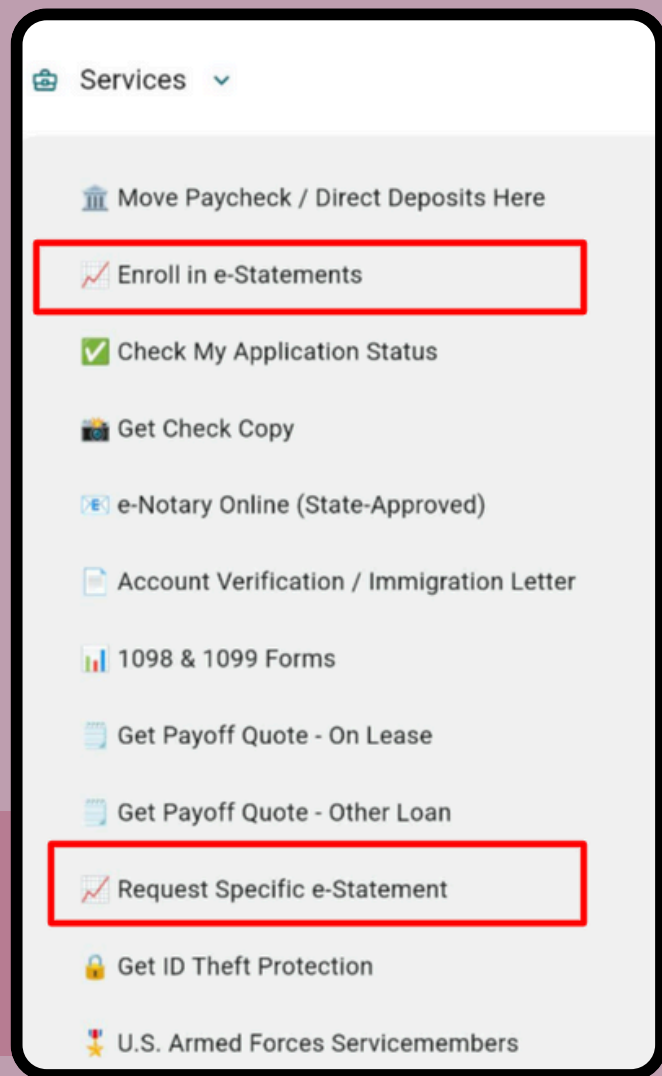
Services

Move Paycheck / Direct Deposits Here

Enroll in e-Statements

Check My Application Status

Get Check Copy

e-Notary Online (State-Approved)

Account Verification / Immigration Letter

1098 & 1099 Forms

Get Payoff Quote - On Lease

Get Payoff Quote - Other Loan

Request Specific e-Statement

Get ID Theft Protection

U.S. Armed Forces Servicemembers